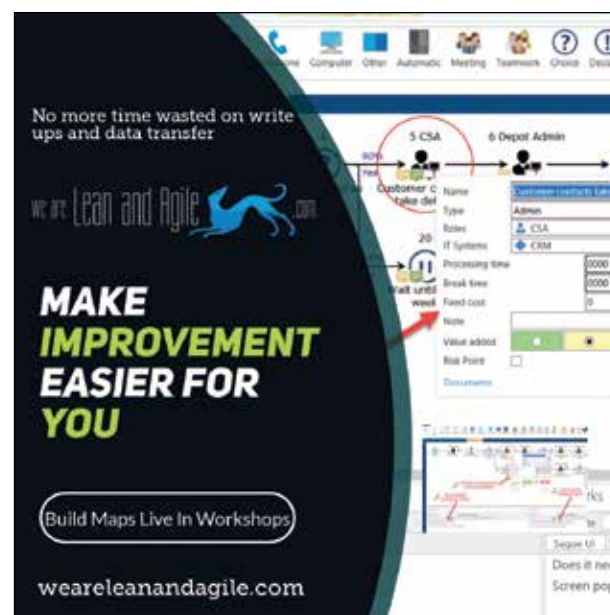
No more time wasted on write ups and data transfer

We are Lean and Agile .com

MAKE IMPROVEMENT EASIER FOR YOU

Build Maps Live In Workshops

weareleanandagile.com

Phone Computer Other Automatic Meeting Teamwork Choice Deci

5 CSA

6 Depot Admin

Customer c take del

20

Wait until week

Name Customer contacts lab

Type Admin

Roles CSA

IT Systems CRM

Processing time 0000

Break time 0000

Fixed cost 0

Note

Value added

Risk Point

Documents

rks

Segue UI

Does it ne

Screen pop